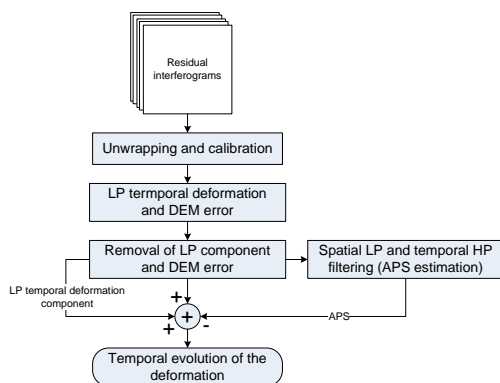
Residual interferograms

Unwrapping and calibration

LP termporal deformation and DEM error

Removal of LP component and DEM error

Spatial LP and temporal HP filtering (APS estimation)

LP temporal deformation component

+

+

+

-

APS

Temporal evolution of the deformation